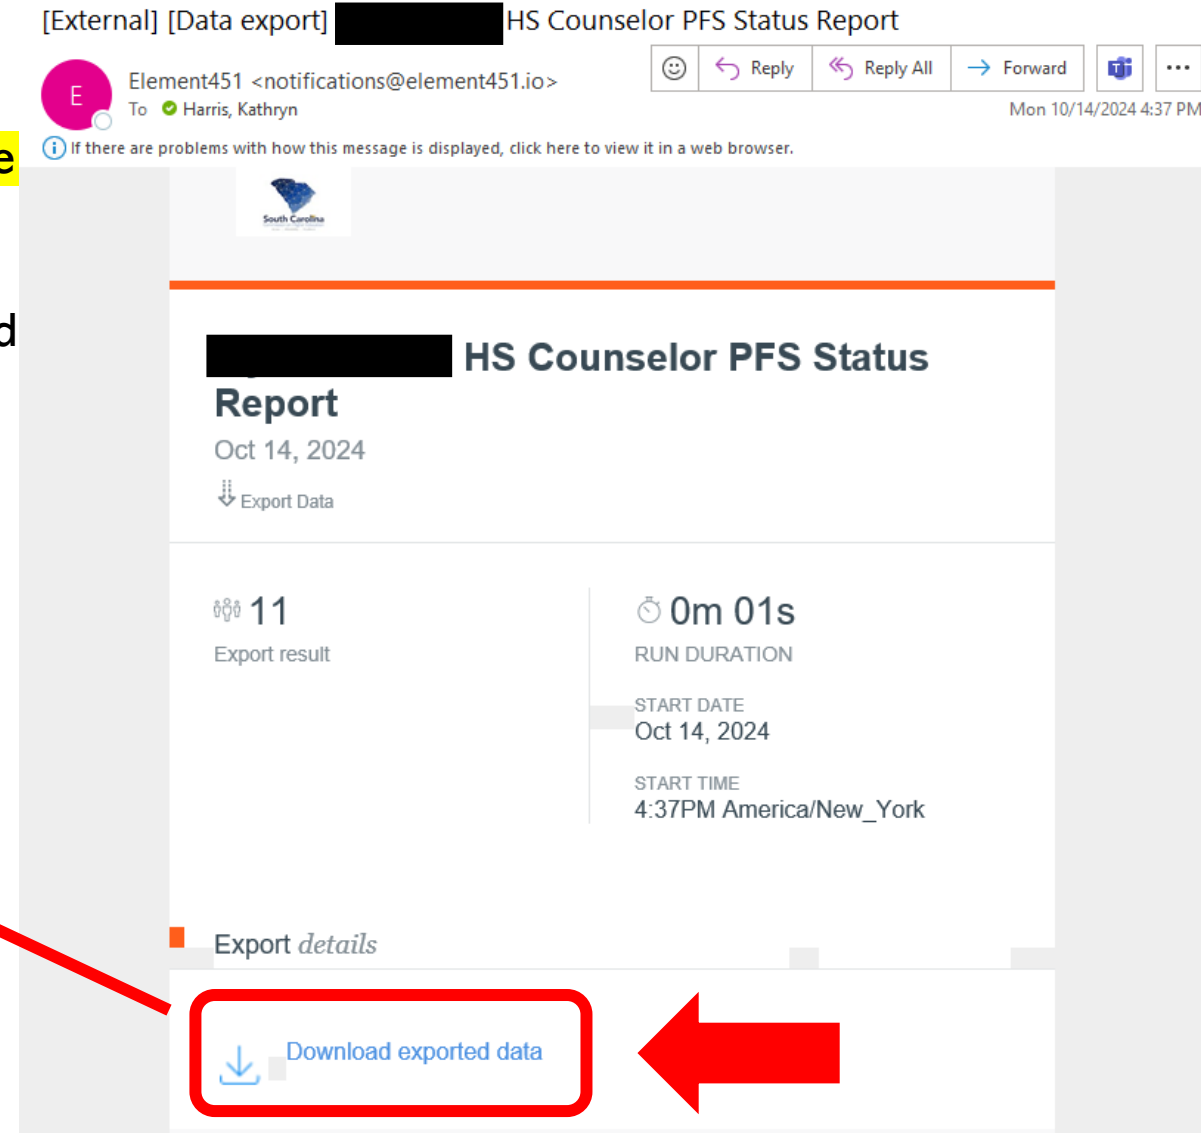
[External] [Data export] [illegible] HS Counselor PFS Status Report

E

Element451 <notifications@element451.io>
To Harris, Kathryn

Reply Reply All Forward

Mon 10/14/2024 4:37 PM

e

If there are problems with how this message is displayed, click here to view it in a web browser.

d

South Carolina

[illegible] HS Counselor PFS Status Report
Oct 14, 2024
Export Data

11
Export result

0m 01s
RUN DURATION

START DATE
Oct 14, 2024

START TIME
4:37PM America/New_York

Export *details*

Download exported data